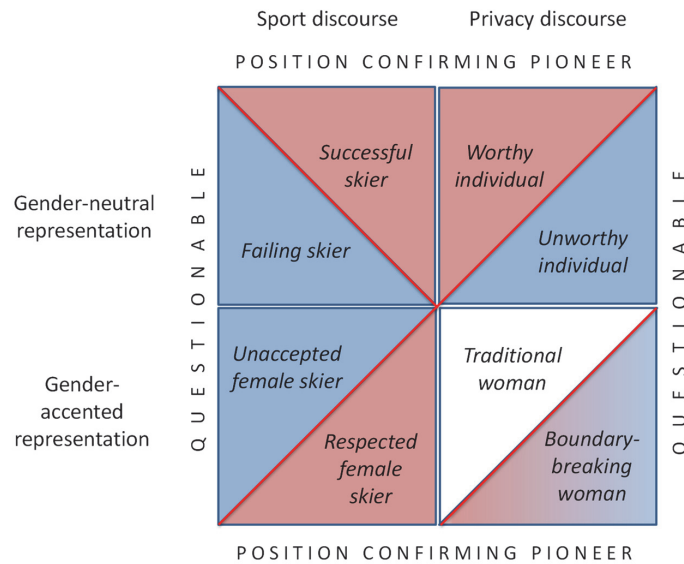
Sport discourse

Privacy discourse

POSITION CONFIRMING PIONEER

Gender-neutral representation

QUESTIONABLE

Successful skier

Failing skier

Worthy individual

Unworthy individual

QUESTIONABLE

Gender-accented representation

Unaccepted female skier

Respected female skier

Traditional woman

Boundary-breaking woman

POSITION CONFIRMING PIONEER